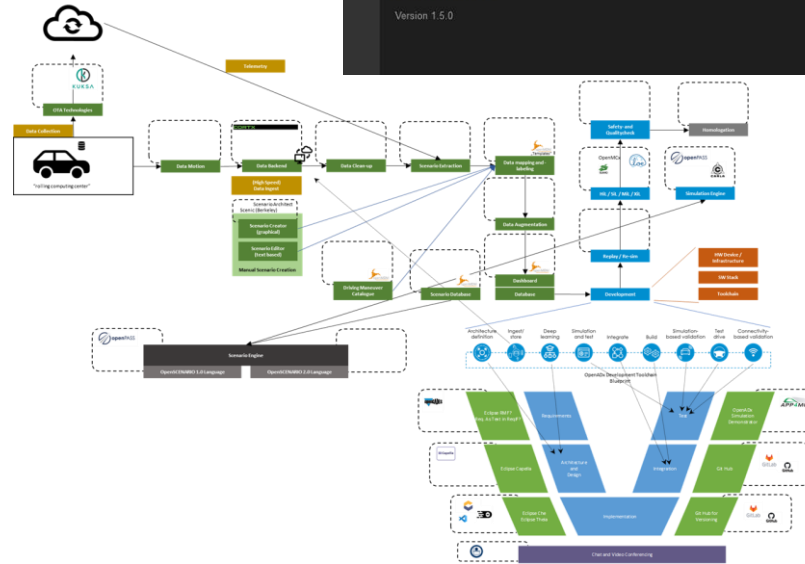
Version 1.5.0

Telemetry

KUKSA

OTA Technologies

Data Collection

"rolling computing center"

Data Motion

Data Backend

(High Speed) Data Ingest

Data Clean-up

Scenario Extraction

Data mapping and labeling

Data Augmentation

Dashboard

Database

Scenario Architect

Scenic (Berkeley)

Scenario Creator (graphical)

Scenario Editor (text based)

Manual Scenario Creation

Driving Maneuver Catalogue

Scenario Database

Safety- and Qualitybook

Homologation

OpenMCx

HiL / SiL / MiL / ViL

openPASS

Simulation Engine

CARLA

Replay / Re-sim

HW Device / Infrastructure

SW Stack

Toolchain

Development

openPASS

Scenario Engine

OpenSCENARIO 1.x Language

OpenSCENARIO 2.0 Language

Architecture definition

Ingest/ store

Deep learning

Simulation and test

Integrate

Build

Simulation-based validation

Test drive

Connectivity-based validation

OpenADx Development Toolchain Blueprint

Eclipse RMFT Req. to Tam in Reqif

Requirements

Test

OpenADx Simulation Demonstrator

Eclipse Capella

Architecture and Design

Integration

Git Tool

GitLab

Eclipse Che Eclipse Theia

Implementation

Git Hub for Versioning

GitLab

Chat and Video Conferencing